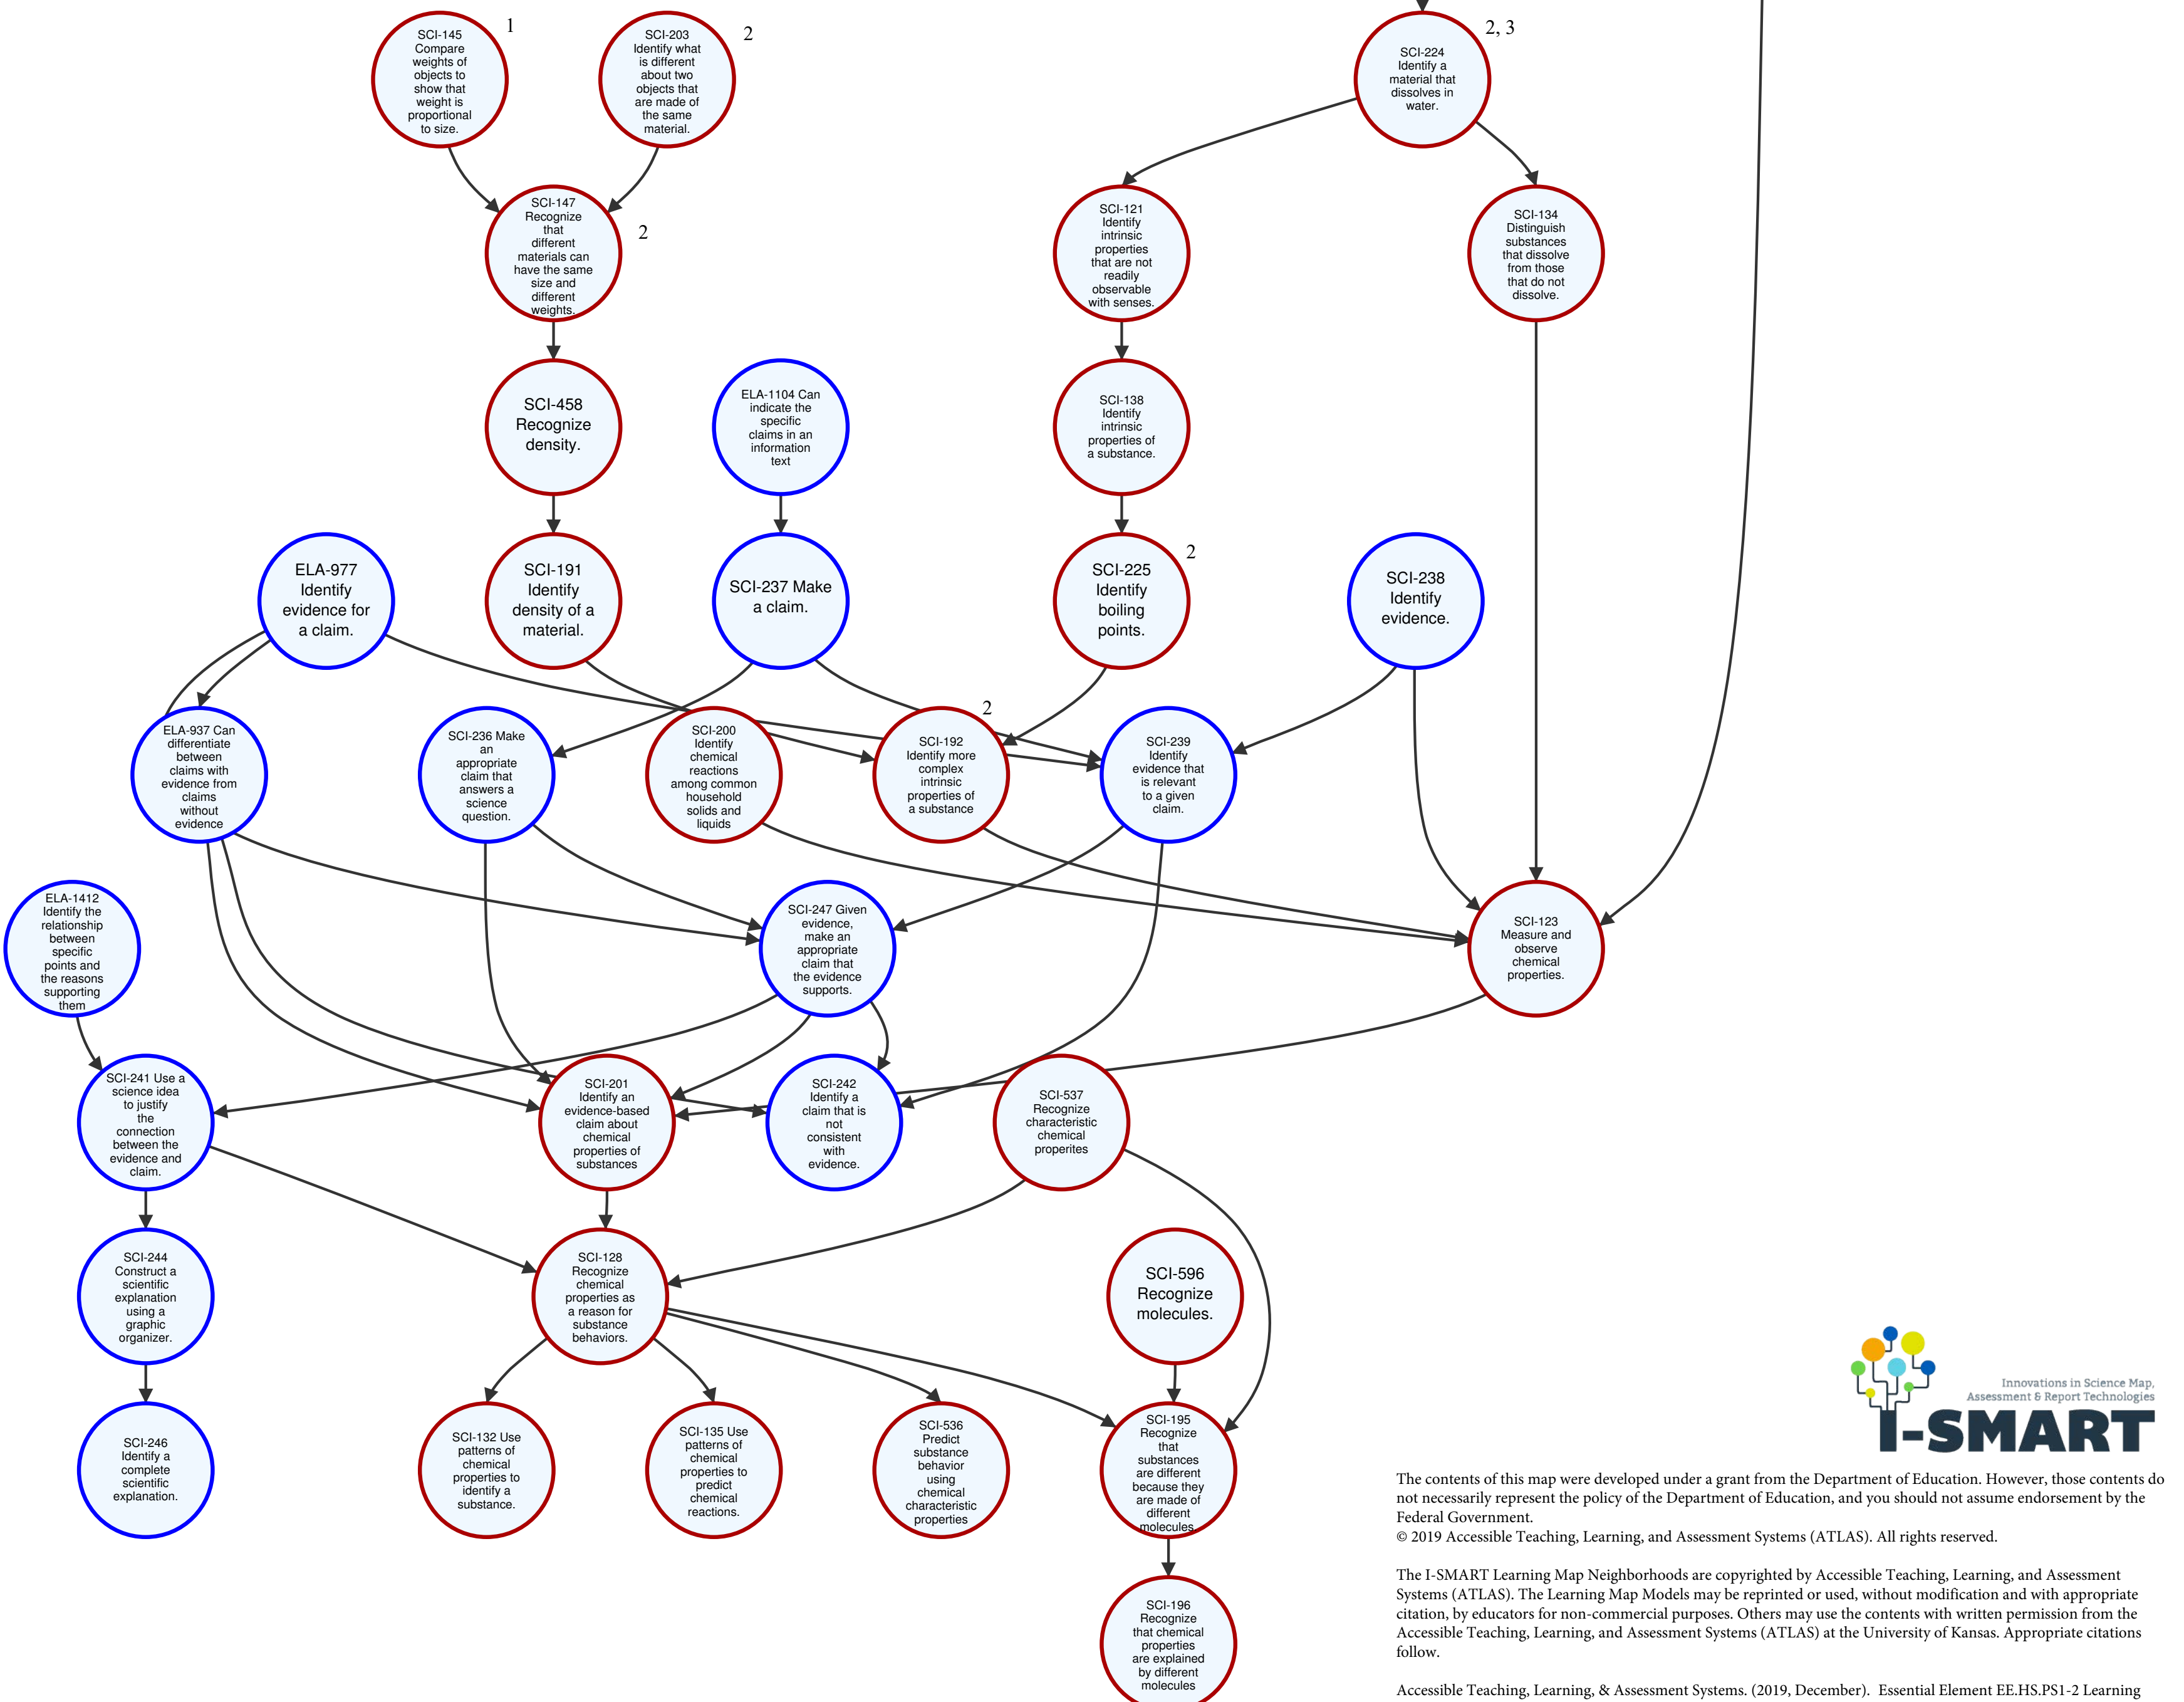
SCI-145 Compare weights of objects to show that weight is proportional to size.
1

SCI-203 Identify what is different about two objects that are made of the same material.
2

SCI-224 Identify a material that dissolves in water.
2, 3

SCI-147 Recognize that different materials can have the same size and different weights.
2

SCI-121 Identify intrinsic properties that are not readily observable with senses.

SCI-134 Distinguish substances that dissolve from those that do not dissolve.

SCI-458 Recognize density.

ELA-1104 Can indicate the specific claims in an information text

SCI-138 Identify intrinsic properties of a substance.

ELA-977 Identify evidence for a claim.

SCI-191 Identify density of a material.

SCI-237 Make a claim.

SCI-225 Identify boiling points.
2

SCI-238 Identify evidence.

ELA-937 Can differentiate between claims with evidence from claims without evidence

SCI-236 Make an appropriate claim that answers a science question.

SCI-200 Identify chemical reactions among common household solids and liquids

SCI-192 Identify more complex intrinsic properties of a substance
2

SCI-239 Identify evidence that is relevant to a given claim.

ELA-1412 Identify the relationship between specific points and the reasons supporting them

SCI-247 Given evidence, make an appropriate claim that the evidence supports.

SCI-123 Measure and observe chemical properties.

SCI-241 Use a science idea to justify the connection between the evidence and claim.

SCI-201 Identify an evidence-based claim about chemical properties of substances

SCI-242 Identify a claim that is not consistent with evidence.

SCI-537 Recognize characteristic chemical properites

SCI-244 Construct a scientific explanation using a graphic organizer.

SCI-128 Recognize chemical properties as a reason for substance behaviors.

SCI-596 Recognize molecules.

Innovations in Science Map, Assessment & Report Technologies
I-SMART

SCI-246 Identify a complete scientific explanation.

SCI-132 Use patterns of chemical properties to identify a substance.

SCI-135 Use patterns of chemical properties to predict chemical reactions.

SCI-536 Predict substance behavior using chemical characteristic properties

SCI-195 Recognize that substances are different because they are made of different molecules

SCI-196 Recognize that chemical properties are explained by different molecules

The contents of this map were developed under a grant from the Department of Education. However, those contents do not necessarily represent the policy of the Department of Education, and you should not assume endorsement by the Federal Government.
© 2019 Accessible Teaching, Learning, and Assessment Systems (ATLAS). All rights reserved.

The I-SMART Learning Map Neighborhoods are copyrighted by Accessible Teaching, Learning, and Assessment Systems (ATLAS). The Learning Map Models may be reprinted or used, without modification and with appropriate citation, by educators for non-commercial purposes. Others may use the contents with written permission from the Accessible Teaching, Learning, and Assessment Systems (ATLAS) at the University of Kansas. Appropriate citations follow.

Accessible Teaching, Learning, & Assessment Systems. (2019, December). Essential Element EE.HS.PS1-2 Learning